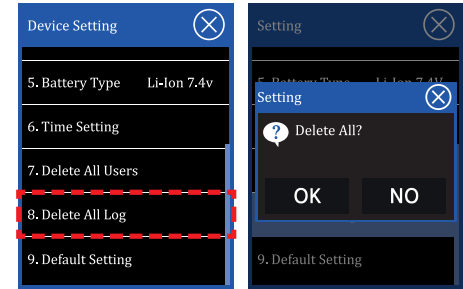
Device Setting

5. Battery Type Li-Ion 7.4v

6. Time Setting

7. Delete All Users

8. Delete All Log

9. Default Setting

Setting

5. Battery Type Li-Ion 7.4V

Setting

Delete All?

OK

NO

9. Default Setting